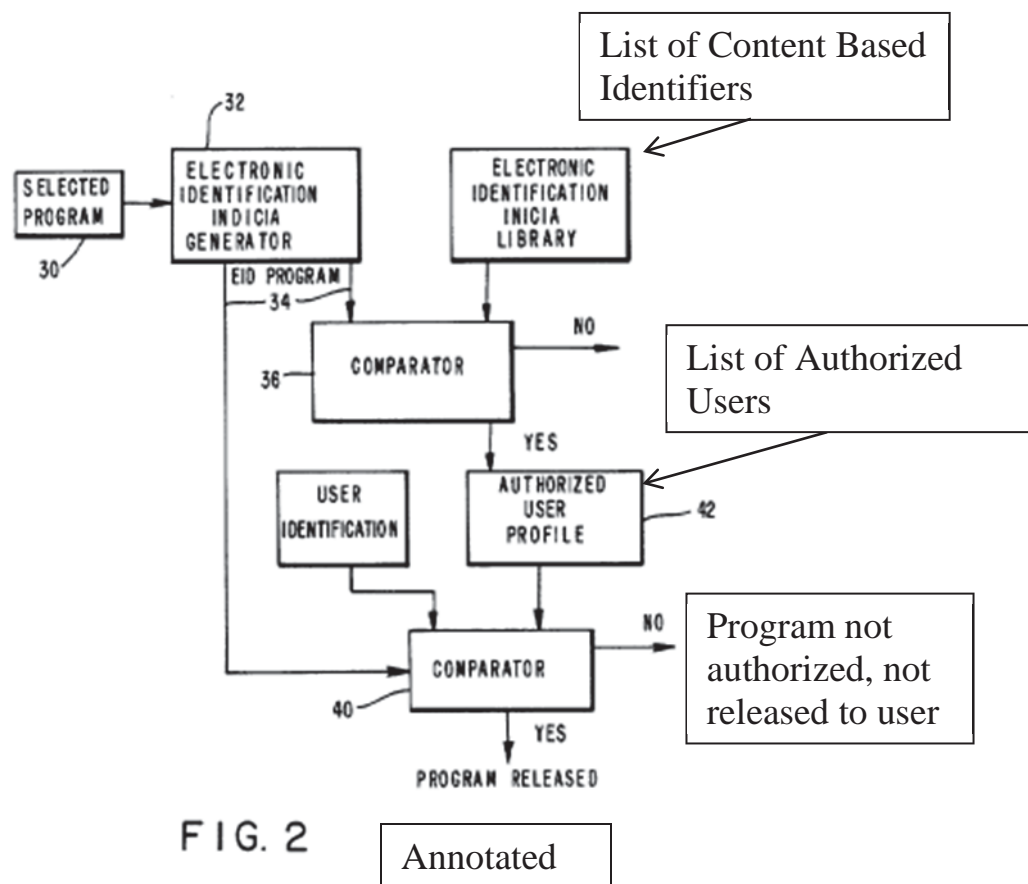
List of Content Based Identifiers

32

SELECTED PROGRAM

30

ELECTRONIC IDENTIFICATION INDICIA GENERATOR

ELECTRONIC IDENTIFICATION INICIA LIBRARY

EID PROGRAM

34

COMPARATOR

36

NO

List of Authorized Users

YES

USER IDENTIFICATION

AUTHORIZED USER PROFILE

42

COMPARATOR

40

NO

Program not authorized, not released to user

YES

PROGRAM RELEASED

FIG. 2

Annotated